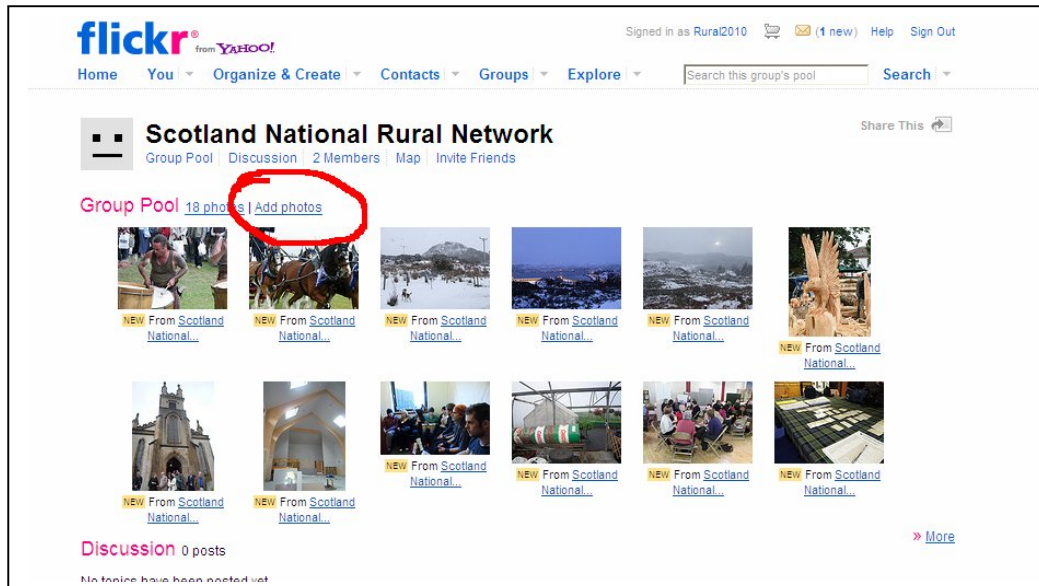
flickr from YAHOO!

Signed in as Rural2010 (1 new) Help Sign Out

Home You Organize & Create Contacts Groups Explore Search this group's pool Search

Scotland National Rural Network

Group Pool Discussion 2 Members Map Invite Friends

Share This

Group Pool 18 photos | Add photos

NEW From Scotland National...

NEW From Scotland National...

NEW From Scotland National...

NEW From Scotland National...

NEW From Scotland National...

NEW From Scotland National...

NEW From Scotland National...

NEW From Scotland National...

NEW From Scotland National...

NEW From Scotland National...

NEW From Scotland National...

NEW From Scotland National...

» More

Discussion 0 posts

No topics have been posted yet